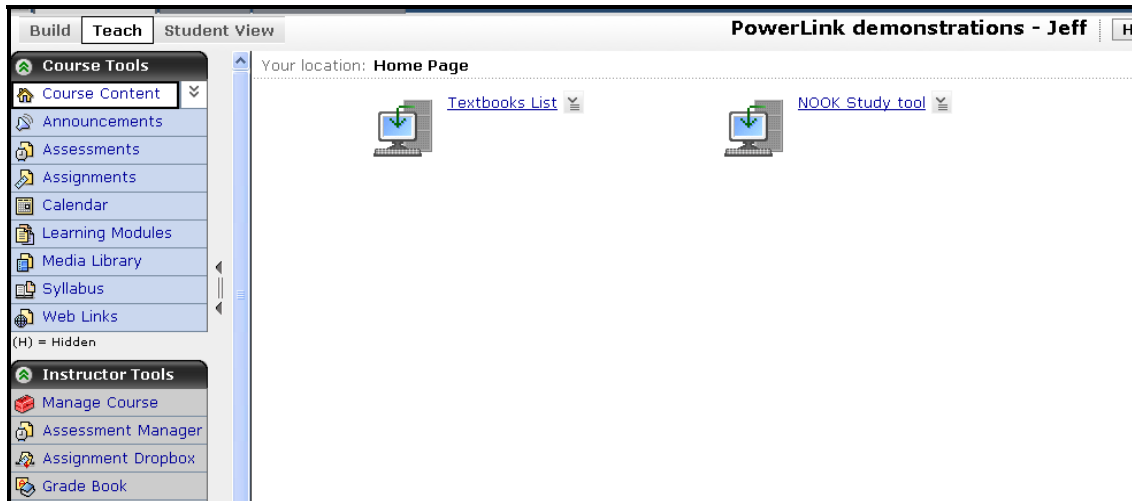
Build Teach Student View

PowerLink demonstrations - Jeff

H

Course Tools

Course Content

Announcements

Assessments

Assignments

Calendar

Learning Modules

Media Library

Syllabus

Web Links

(H) = Hidden

Instructor Tools

Manage Course

Assessment Manager

Assignment Dropbox

Grade Book

Your location: Home Page

Textbooks List

NOOK Study tool